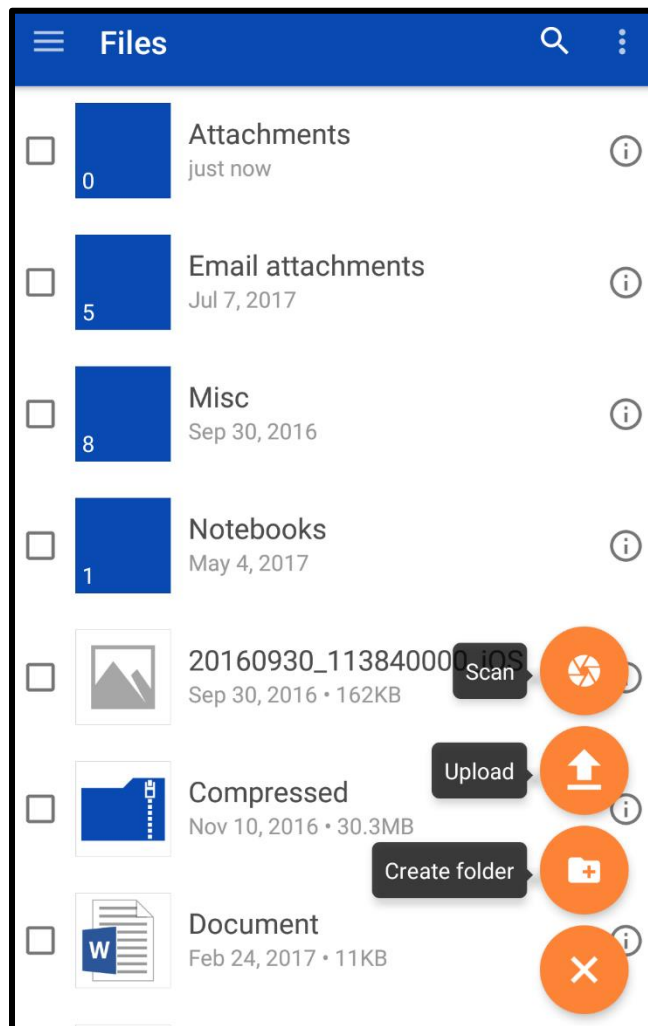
Files

0
Attachments
just now

5
Email attachments
Jul 7, 2017

8
Misc
Sep 30, 2016

1
Notebooks
May 4, 2017

20160930_113840000_iOS
Sep 30, 2016 • 162KB

Scan

Compressed
Nov 10, 2016 • 30.3MB

Upload

Create folder

W
Document
Feb 24, 2017 • 11KB